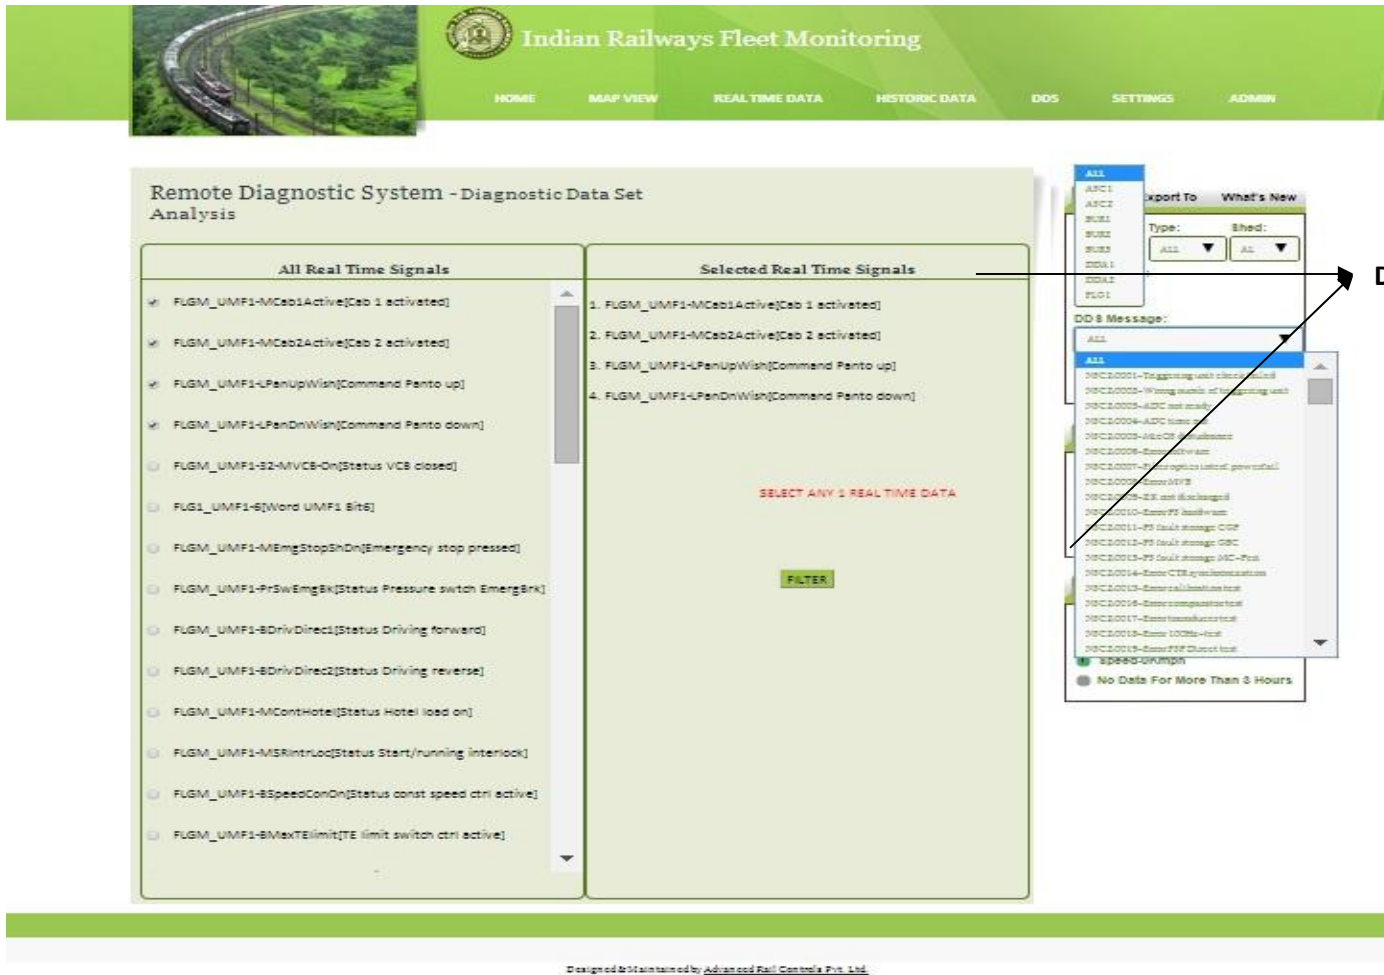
Indian Railways Fleet Monitoring

HOME MAP VIEW REAL TIME DATA HISTORIC DATA DDS SETTINGS ADMIN

Remote Diagnostic System - Diagnostic Data Set Analysis

All Real Time Signals

FLGM_UMF1-MCab1Active[Cab 1 activated]
FLGM_UMF1-MCab2Active[Cab 2 activated]
FLGM_UMF1-LPanUpWish[Command Panto up]
FLGM_UMF1-LPanDnWish[Command Panto down]
FLGM_UMF1-32-MVCB-On[Status VCB closed]
FLG1_UMF1-6[Word UMF1 Bit6]
FLGM_UMF1-MEmgStopShDn[Emergency stop pressed]
FLGM_UMF1-PrSwEmgBk[Status Pressure swtch EmergBrk]
FLGM_UMF1-BDrivDirec1[Status Driving forward]
FLGM_UMF1-BDrivDirec2[Status Driving reverse]
FLGM_UMF1-MContHotel[Status Hotel load on]
FLGM_UMF1-MSRIntrLoc[Status Start/running interlock]
FLGM_UMF1-BSpeedConOn[Status const speed ctrl active]
FLGM_UMF1-BMaxTElimit[TE limit switch ctrl active]

Selected Real Time Signals

1. FLGM_UMF1-MCab1Active[Cab 1 activated]
2. FLGM_UMF1-MCab2Active[Cab 2 activated]
3. FLGM_UMF1-LPanUpWish[Command Panto up]
4. FLGM_UMF1-LPanDnWish[Command Panto down]

SELECT ANY 1 REAL TIME DATA

FILTER

ALL
ASC1
ASC2
BUR1
BUR2
BUR3
DDA1
DDA2
FLG1

Export To What's New
Type: Shed:
ALL AL

DDS Message:
ALL
ALL
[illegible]

Speed-0Kmph
No Data For More Than 8 Hours

D

Designed & Maintained by Advanced Rail Controls Pvt. Ltd.